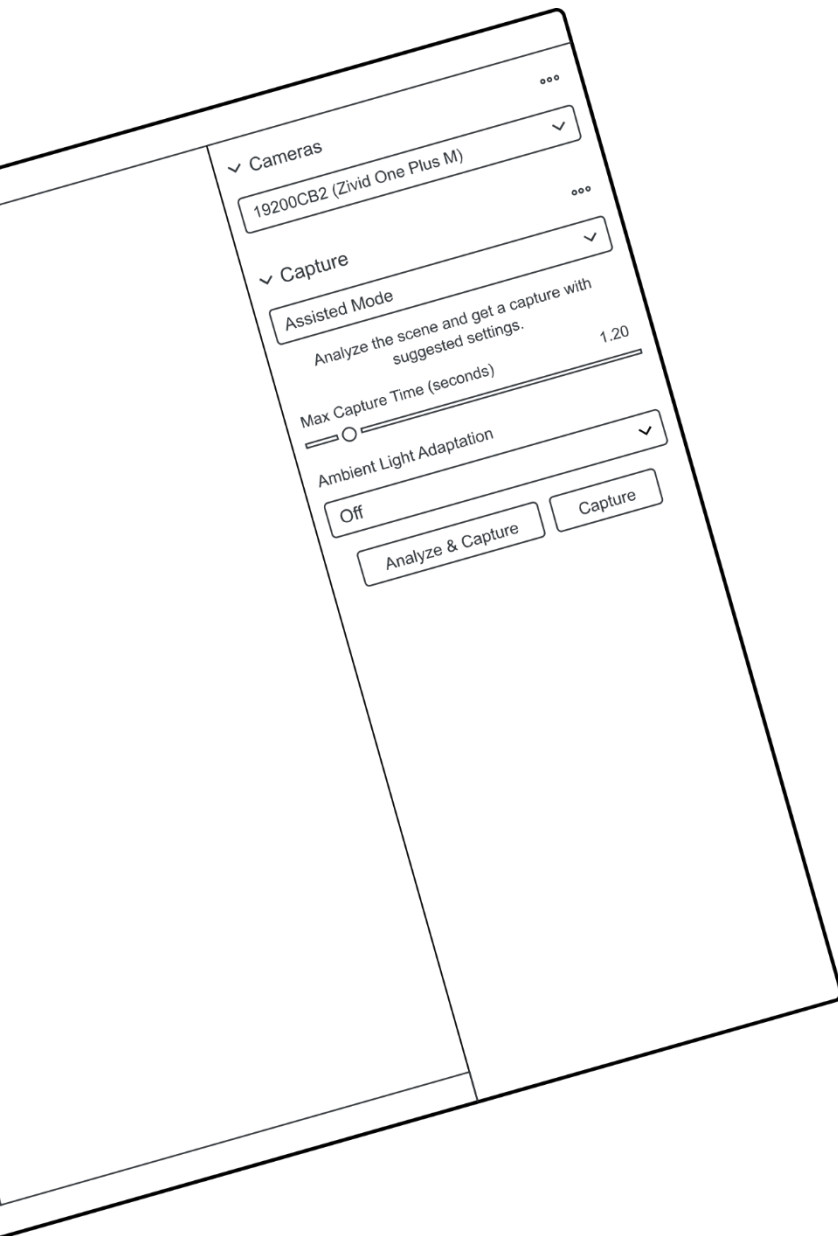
Cameras

19200CB2 (Zivid One Plus M)

Capture

Assisted Mode

Analyze the scene and get a capture with suggested settings.

1.20

Max Capture Time (seconds)

Ambient Light Adaptation

Off

Capture

Analyze & Capture